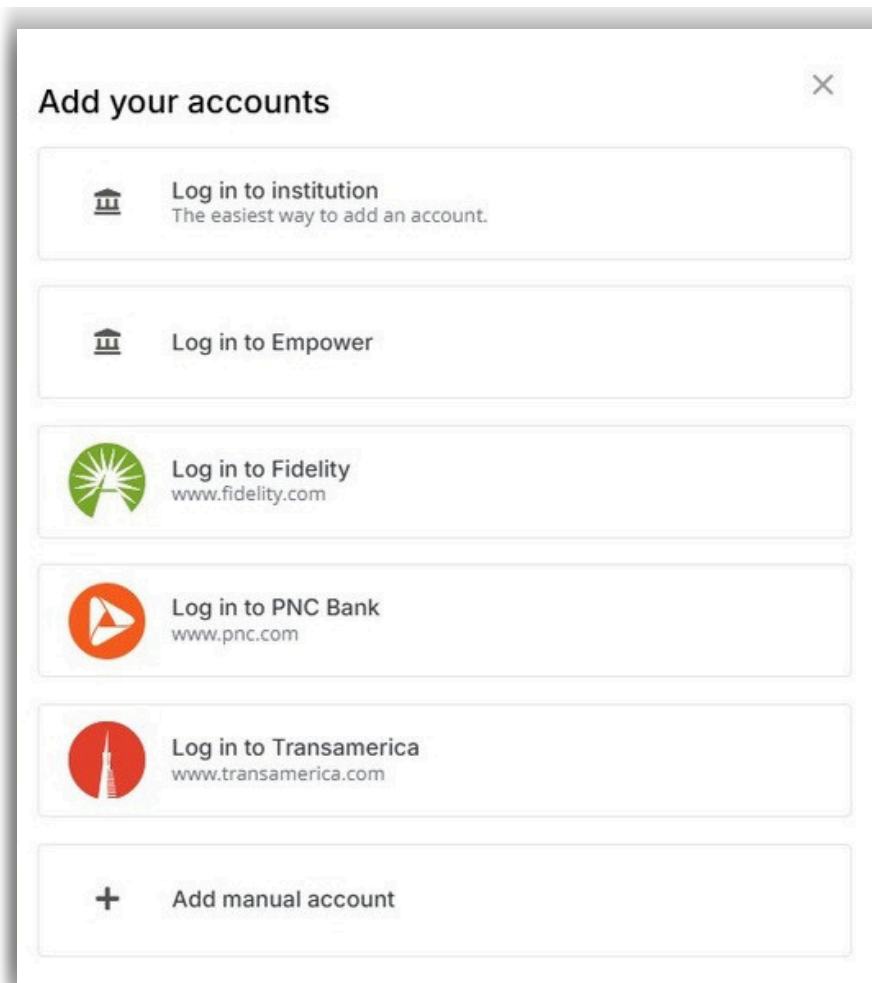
Add your accounts

×

Log in to institution
The easiest way to add an account.

Log in to Empower

Log in to Fidelity
www.fidelity.com

Log in to PNC Bank
www.pnc.com

Log in to Transamerica
www.transamerica.com

+ Add manual account